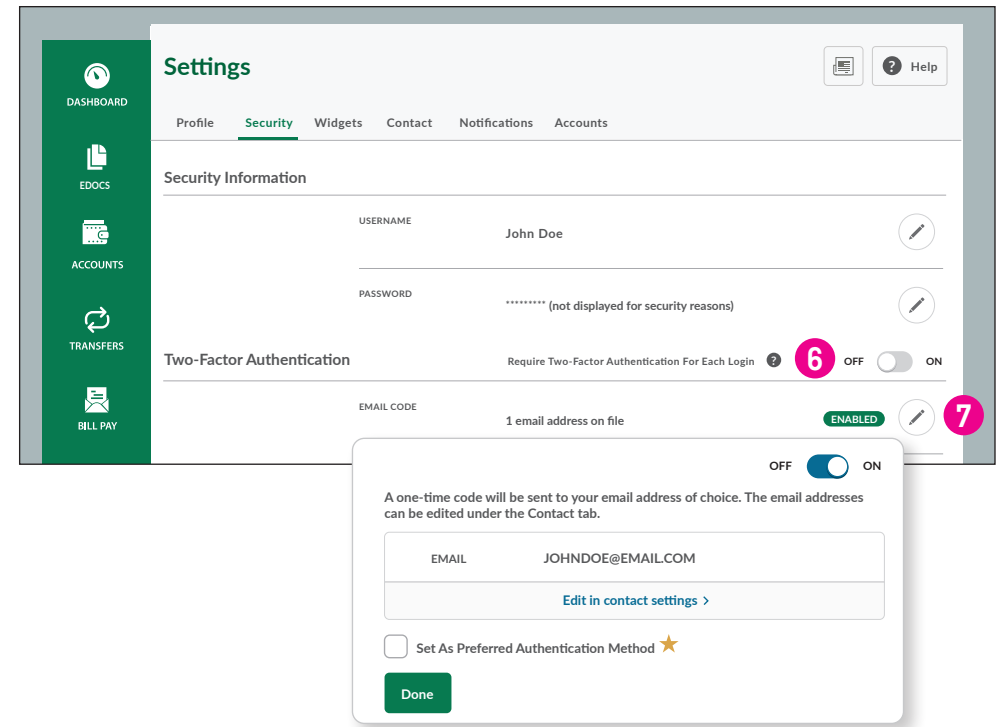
DASHBOARD

EDOCS

ACCOUNTS

TRANSFERS

BILL PAY

Settings

Help

Profile Security Widgets Contact Notifications Accounts

Security Information

USERNAME

John Doe

PASSWORD

********* (not displayed for security reasons)

Two-Factor Authentication

Require Two-Factor Authentication For Each Login

6

OFF ON

EMAIL CODE

1 email address on file

ENABLED

7

OFF ON

A one-time code will be sent to your email address of choice. The email addresses can be edited under the Contact tab.

| EMAIL | JOHNDOE@EMAIL.COM |
|---|---|

Edit in contact settings >

Set As Preferred Authentication Method

Done